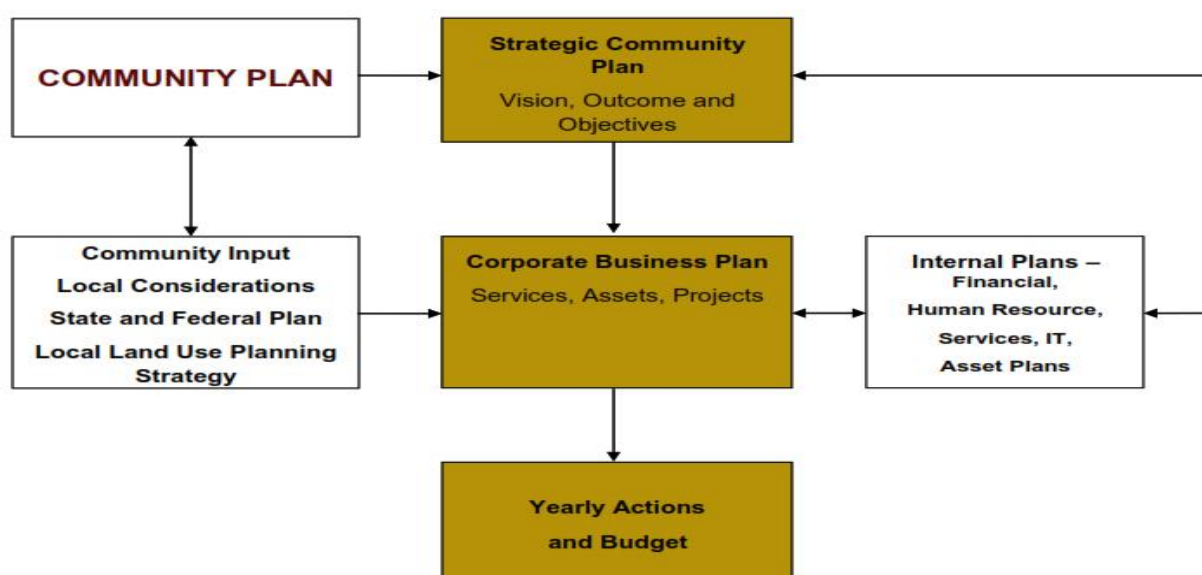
COMMUNITY PLAN

Strategic Community Plan

Vision, Outcome and Objectives

Community Input
Local Considerations
State and Federal Plan
Local Land Use Planning Strategy

Corporate Business Plan

Services, Assets, Projects

Internal Plans – Financial, Human Resource, Services, IT, Asset Plans

Yearly Actions and Budget